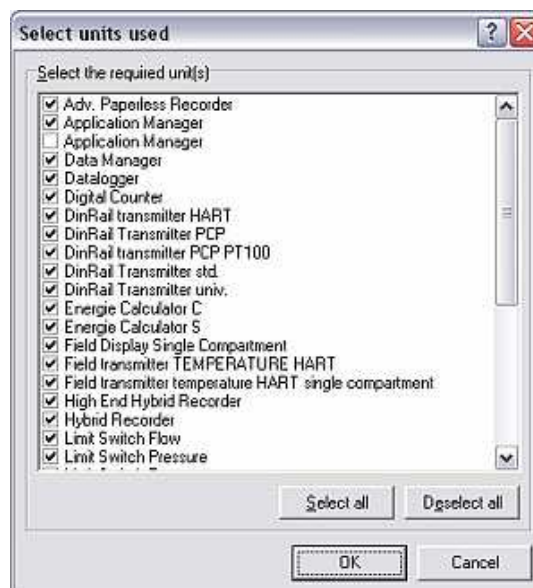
Select units used

Select the required unit(s)

Adv. Paperless Recorder
Application Manager
Application Manager
Data Manager
Datalogger
Digital Counter
DinRail transmitter HART
DinRail Transmitter PCP
DinRail transmitter PCP PT100
DinRail Transmitter std.
DinRail Transmitter univ.
Energie Calculator C
Energie Calculator S
Field Display Single Compartment
Field transmitter TEMPERATURE HART
Field transmitter temperature HART single compartment
High End Hybrid Recorder
Hybrid Recorder
Limit Switch Flow
Limit Switch Pressure
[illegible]

Select all
Deselect all

OK
Cancel